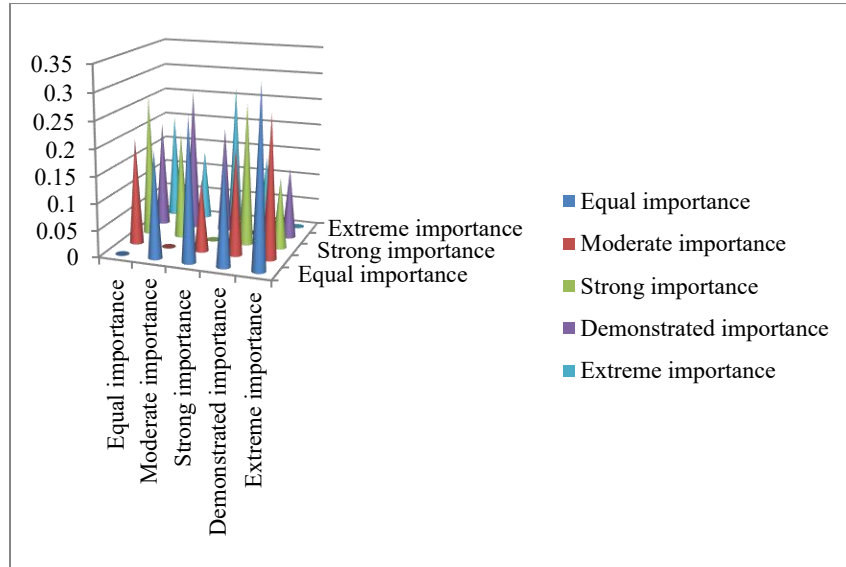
0.35
0.3
0.25
0.2
0.15
0.1
0.05
0

Equal importance
Moderate importance
Strong importance
Demonstrated importance
Extreme importance

Extreme importance
Strong importance
Equal importance

Equal importance
Moderate importance
Strong importance
Demonstrated importance
Extreme importance